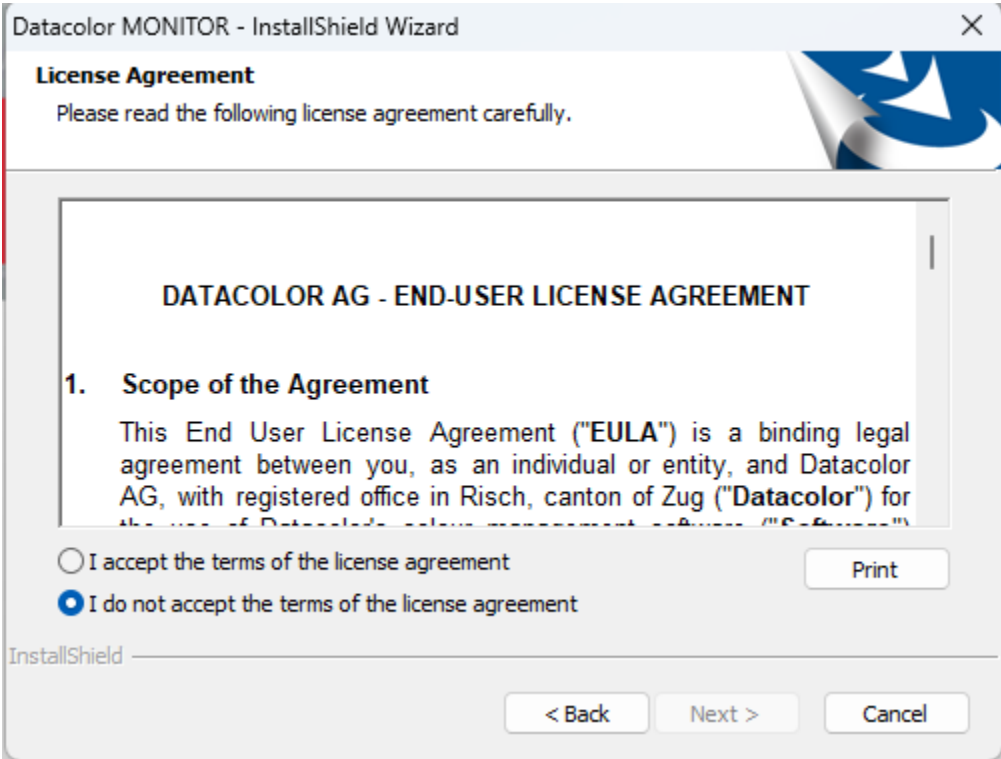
Datacolor MONITOR - InstallShield Wizard

License Agreement

Please read the following license agreement carefully.

DATACOLOR AG - END-USER LICENSE AGREEMENT

1. Scope of the Agreement

This End User License Agreement ("EULA") is a binding legal agreement between you, as an individual or entity, and Datacolor AG, with registered office in Risch, canton of Zug ("Datacolor") for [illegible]

I accept the terms of the license agreement

I do not accept the terms of the license agreement

Print

InstallShield

< Back

Next >

Cancel